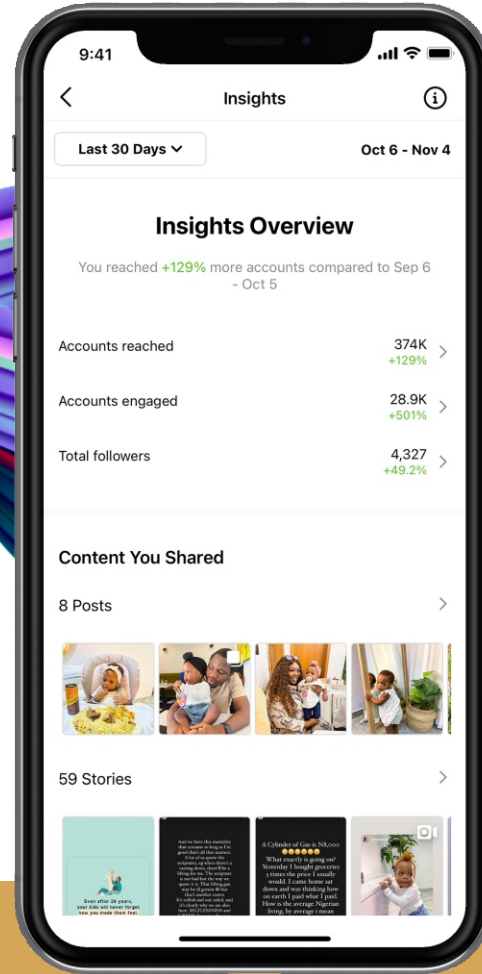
9:41

Insights

Last 30 Days

Oct 6 - Nov 4

Insights Overview

You reached +129% more accounts compared to Sep 6 - Oct 5

Accounts reached 374K +129%

Accounts engaged 28.9K +501%

Total followers 4,327 +49.2%

Content You Shared

8 Posts

59 Stories

Even after 20 years, your kids will never forget how you made them feel.

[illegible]

A Cylinder of Gas is N8,000 What exactly is going on? Yesterday I bought groceries 3 times the price I usually would. I came home sat down and was thinking how on earth I paid what I paid. How is the average Nigerian living, by average i mean